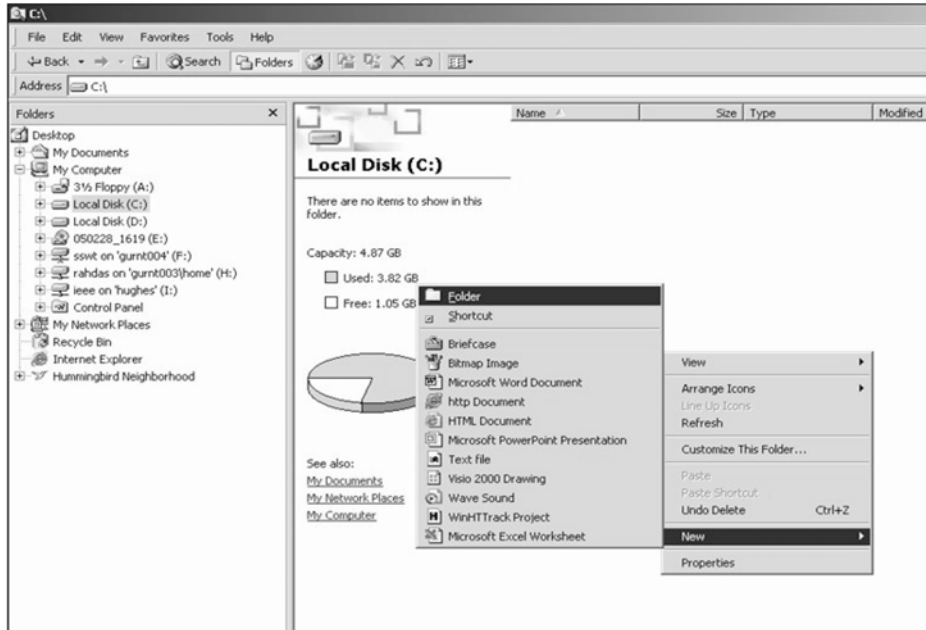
C:\

File Edit View Favorites Tools Help

Back Search Folders

Address C:\

Folders ×

Desktop
My Documents
My Computer
3½ Floppy (A:)
Local Disk (C:)
Local Disk (D:)
050228_1619 (E:)
sswt on 'gurnt004' (F:)
rahdas on 'gurnt003\home' (H:)
ieee on 'hughes' (I:)
Control Panel
My Network Places
Recycle Bin
Internet Explorer
Hummingbird Neighborhood

Name | Size | Type | Modified

Local Disk (C:)

There are no items to show in this folder.

Capacity: 4.87 GB

Used: 3.82 GB

Free: 1.05 GB

See also:
My Documents
My Network Places
My Computer

Folder
Shortcut
Briefcase
Bitmap Image
Microsoft Word Document
http Document
HTML Document
Microsoft PowerPoint Presentation
Text file
Visio 2000 Drawing
Wave Sound
WinHTTrack Project
Microsoft Excel Worksheet

View
Arrange Icons
Line Up Icons
Refresh
Customize This Folder...
Paste
Paste Shortcut
Undo Delete Ctrl+Z
New
Properties